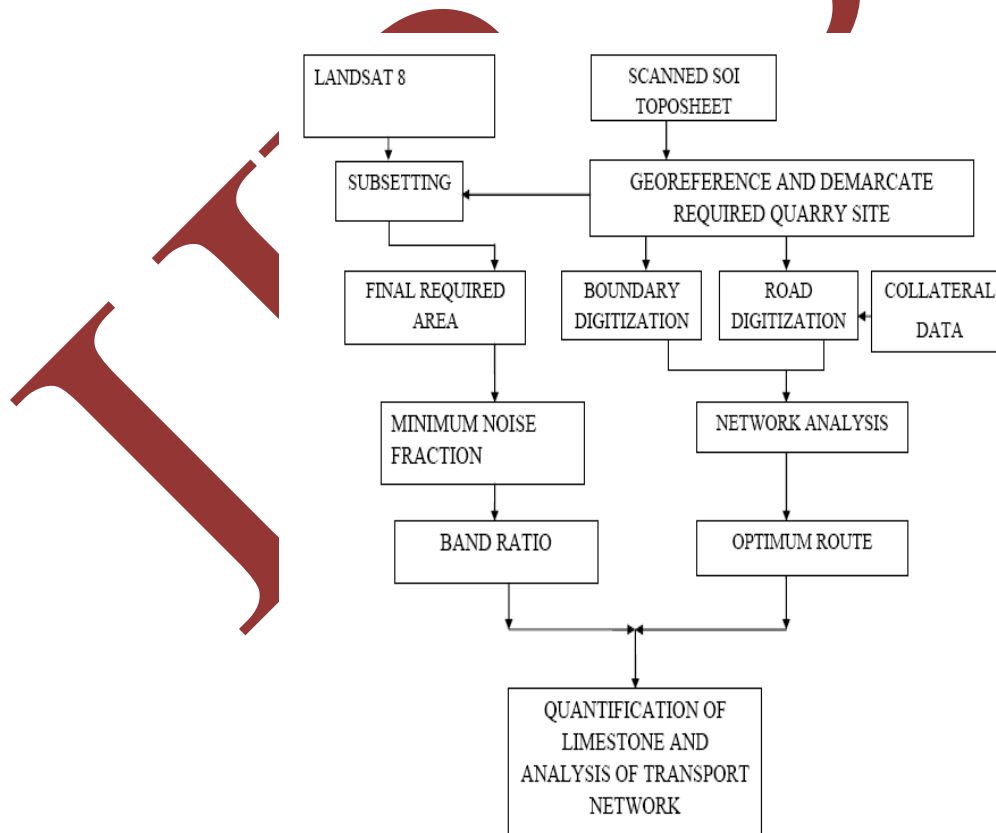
LANDSAT 8

SCANNED SOI TOPOSHEET

SUBSETTING

GEOREFERENCE AND DEMARCATE REQUIRED QUARRY SITE

FINAL REQUIRED AREA

BOUNDARY DIGITIZATION

ROAD DIGITIZATION

COLLATERAL DATA

MINIMUM NOISE FRACTION

NETWORK ANALYSIS

BAND RATIO

OPTIMUM ROUTE

QUANTIFICATION OF LIMESTONE AND ANALYSIS OF TRANSPORT NETWORK